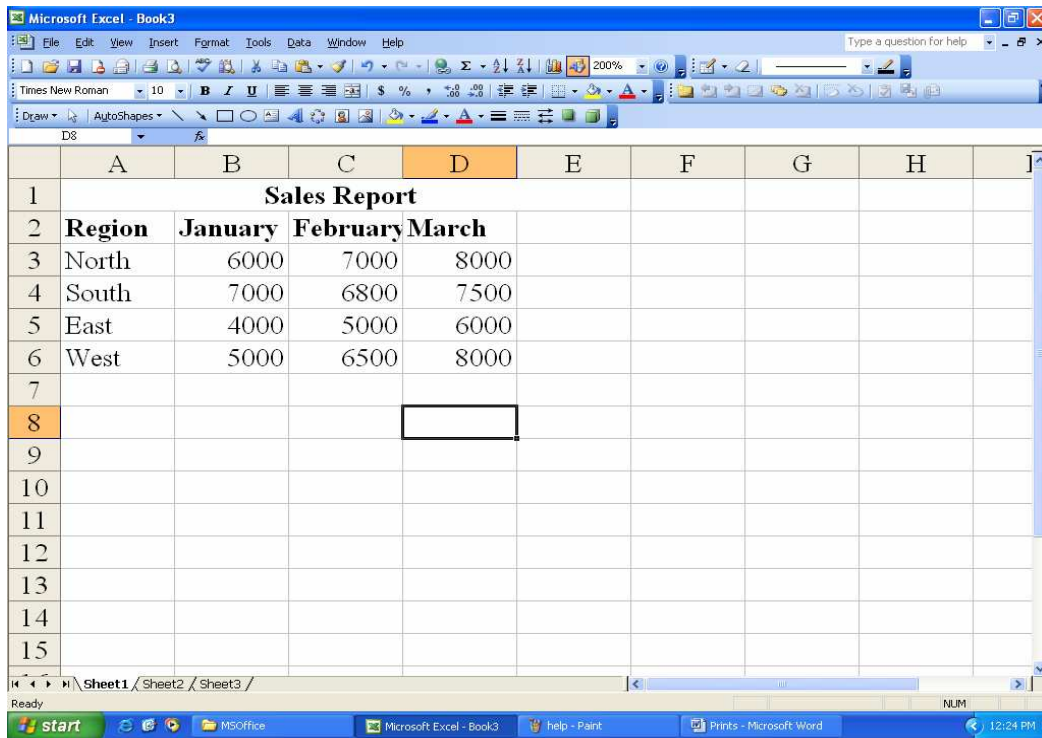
Microsoft Excel - Book3

File Edit View Insert Format Tools Data Window Help

Type a question for help

200%

Times New Roman 10 B I U $ %

Draw AutoShapes

D8 fx

|  | A | B | C | D | E | F | G | H | I |
|---|---|---|---|---|---|---|---|---|---|
| 1 | **Sales Report** |  |  |  |  |  |  |  |  |
| 2 | **Region** | **January** | **February** | **March** |  |  |  |  |  |
| 3 | North | 6000 | 7000 | 8000 |  |  |  |  |  |
| 4 | South | 7000 | 6800 | 7500 |  |  |  |  |  |
| 5 | East | 4000 | 5000 | 6000 |  |  |  |  |  |
| 6 | West | 5000 | 6500 | 8000 |  |  |  |  |  |
| 7 |  |  |  |  |  |  |  |  |  |
| 8 |  |  |  |  |  |  |  |  |  |
| 9 |  |  |  |  |  |  |  |  |  |
| 10 |  |  |  |  |  |  |  |  |  |
| 11 |  |  |  |  |  |  |  |  |  |
| 12 |  |  |  |  |  |  |  |  |  |
| 13 |  |  |  |  |  |  |  |  |  |
| 14 |  |  |  |  |  |  |  |  |  |
| 15 |  |  |  |  |  |  |  |  |  |

Sheet1 Sheet2 Sheet3

Ready NUM

start MSOffice Microsoft Excel - Book3 help - Paint Prints - Microsoft Word 12:24 PM